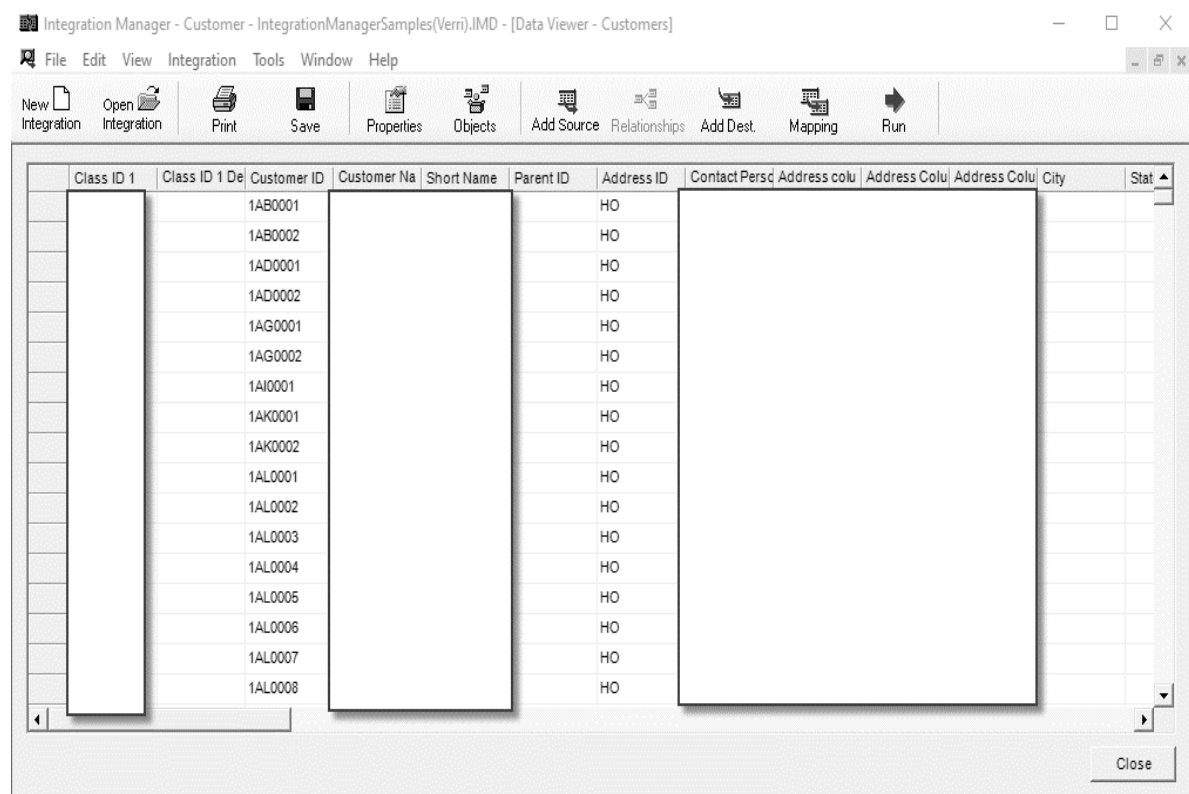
Integration Manager - Customer - IntegrationManagerSamples(Verri).IMD - [Data Viewer - Customers]

File Edit View Integration Tools Window Help

New Integration | Open Integration | Print | Save | Properties | Objects | Add Source | Relationships | Add Dest. | Mapping | Run

| Class ID 1 | Class ID 1 De | Customer ID | Customer Na | Short Name | Parent ID | Address ID | Contact Persc | Address colu | Address Colu | Address Colu | City | Stat |
|---|---|---|---|---|---|---|---|---|---|---|---|---|
| | | 1AB0001 | | | | HO | | | | | | |
| | | 1AB0002 | | | | HO | | | | | | |
| | | 1AD0001 | | | | HO | | | | | | |
| | | 1AD0002 | | | | HO | | | | | | |
| | | 1AG0001 | | | | HO | | | | | | |
| | | 1AG0002 | | | | HO | | | | | | |
| | | 1AI0001 | | | | HO | | | | | | |
| | | 1AK0001 | | | | HO | | | | | | |
| | | 1AK0002 | | | | HO | | | | | | |
| | | 1AL0001 | | | | HO | | | | | | |
| | | 1AL0002 | | | | HO | | | | | | |
| | | 1AL0003 | | | | HO | | | | | | |
| | | 1AL0004 | | | | HO | | | | | | |
| | | 1AL0005 | | | | HO | | | | | | |
| | | 1AL0006 | | | | HO | | | | | | |
| | | 1AL0007 | | | | HO | | | | | | |
| | | 1AL0008 | | | | HO | | | | | | |

Close